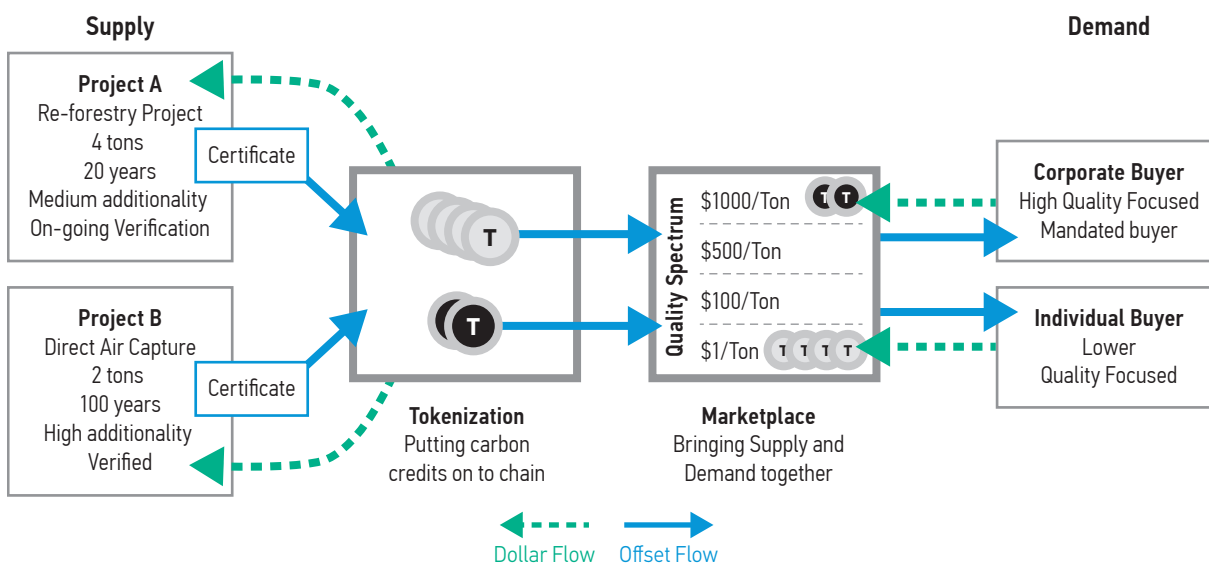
Supply

Demand

Project A
Re-forestry Project
4 tons
20 years
Medium additionality
On-going Verification

Certificate

Project B
Direct Air Capture
2 tons
100 years
High additionality
Verified

Certificate

T

T

Tokenization
Putting carbon credits on to chain

Quality Spectrum

$1000/Ton

T T

$500/Ton

$100/Ton

$1/Ton

T T T T

Marketplace
Bringing Supply and Demand together

Corporate Buyer
High Quality Focused
Mandated buyer

Individual Buyer
Lower
Quality Focused

Dollar Flow

Offset Flow